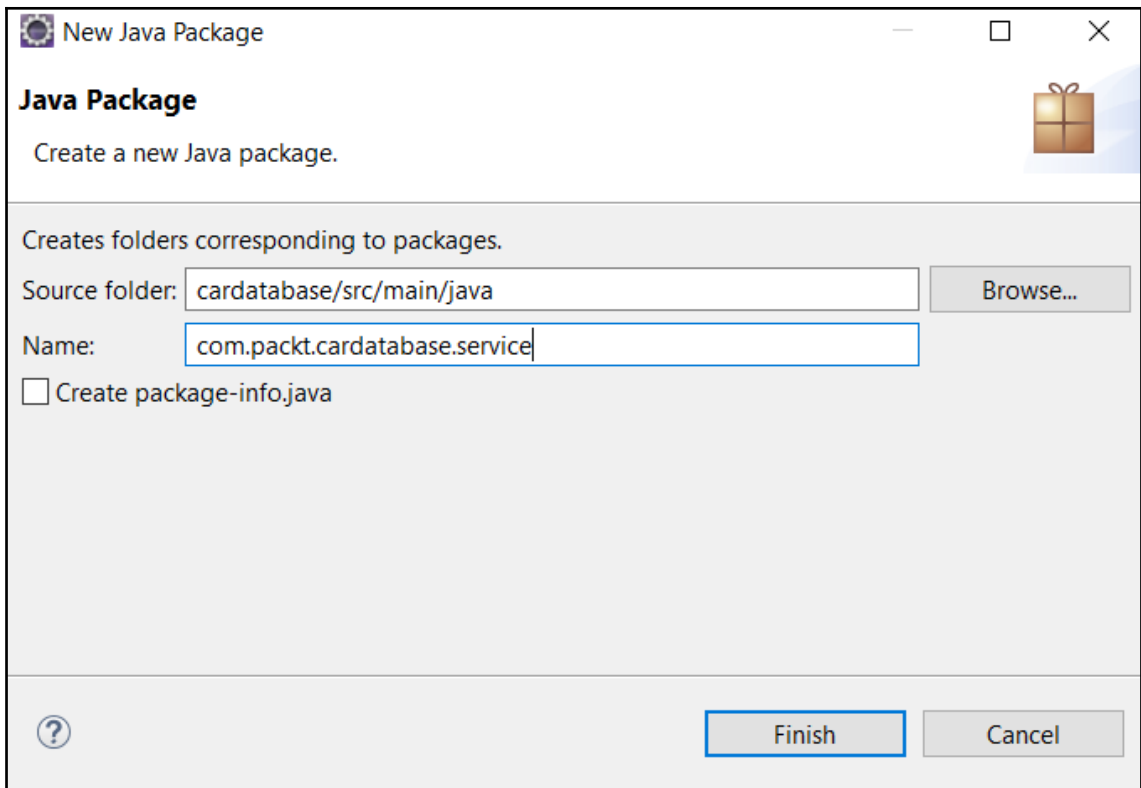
New Java Package

Java Package

Create a new Java package.

Creates folders corresponding to packages.

Source folder: cardatabase/src/main/java

Browse...

Name: com.packt.cardatabase.service

Create package-info.java

?

Finish

Cancel